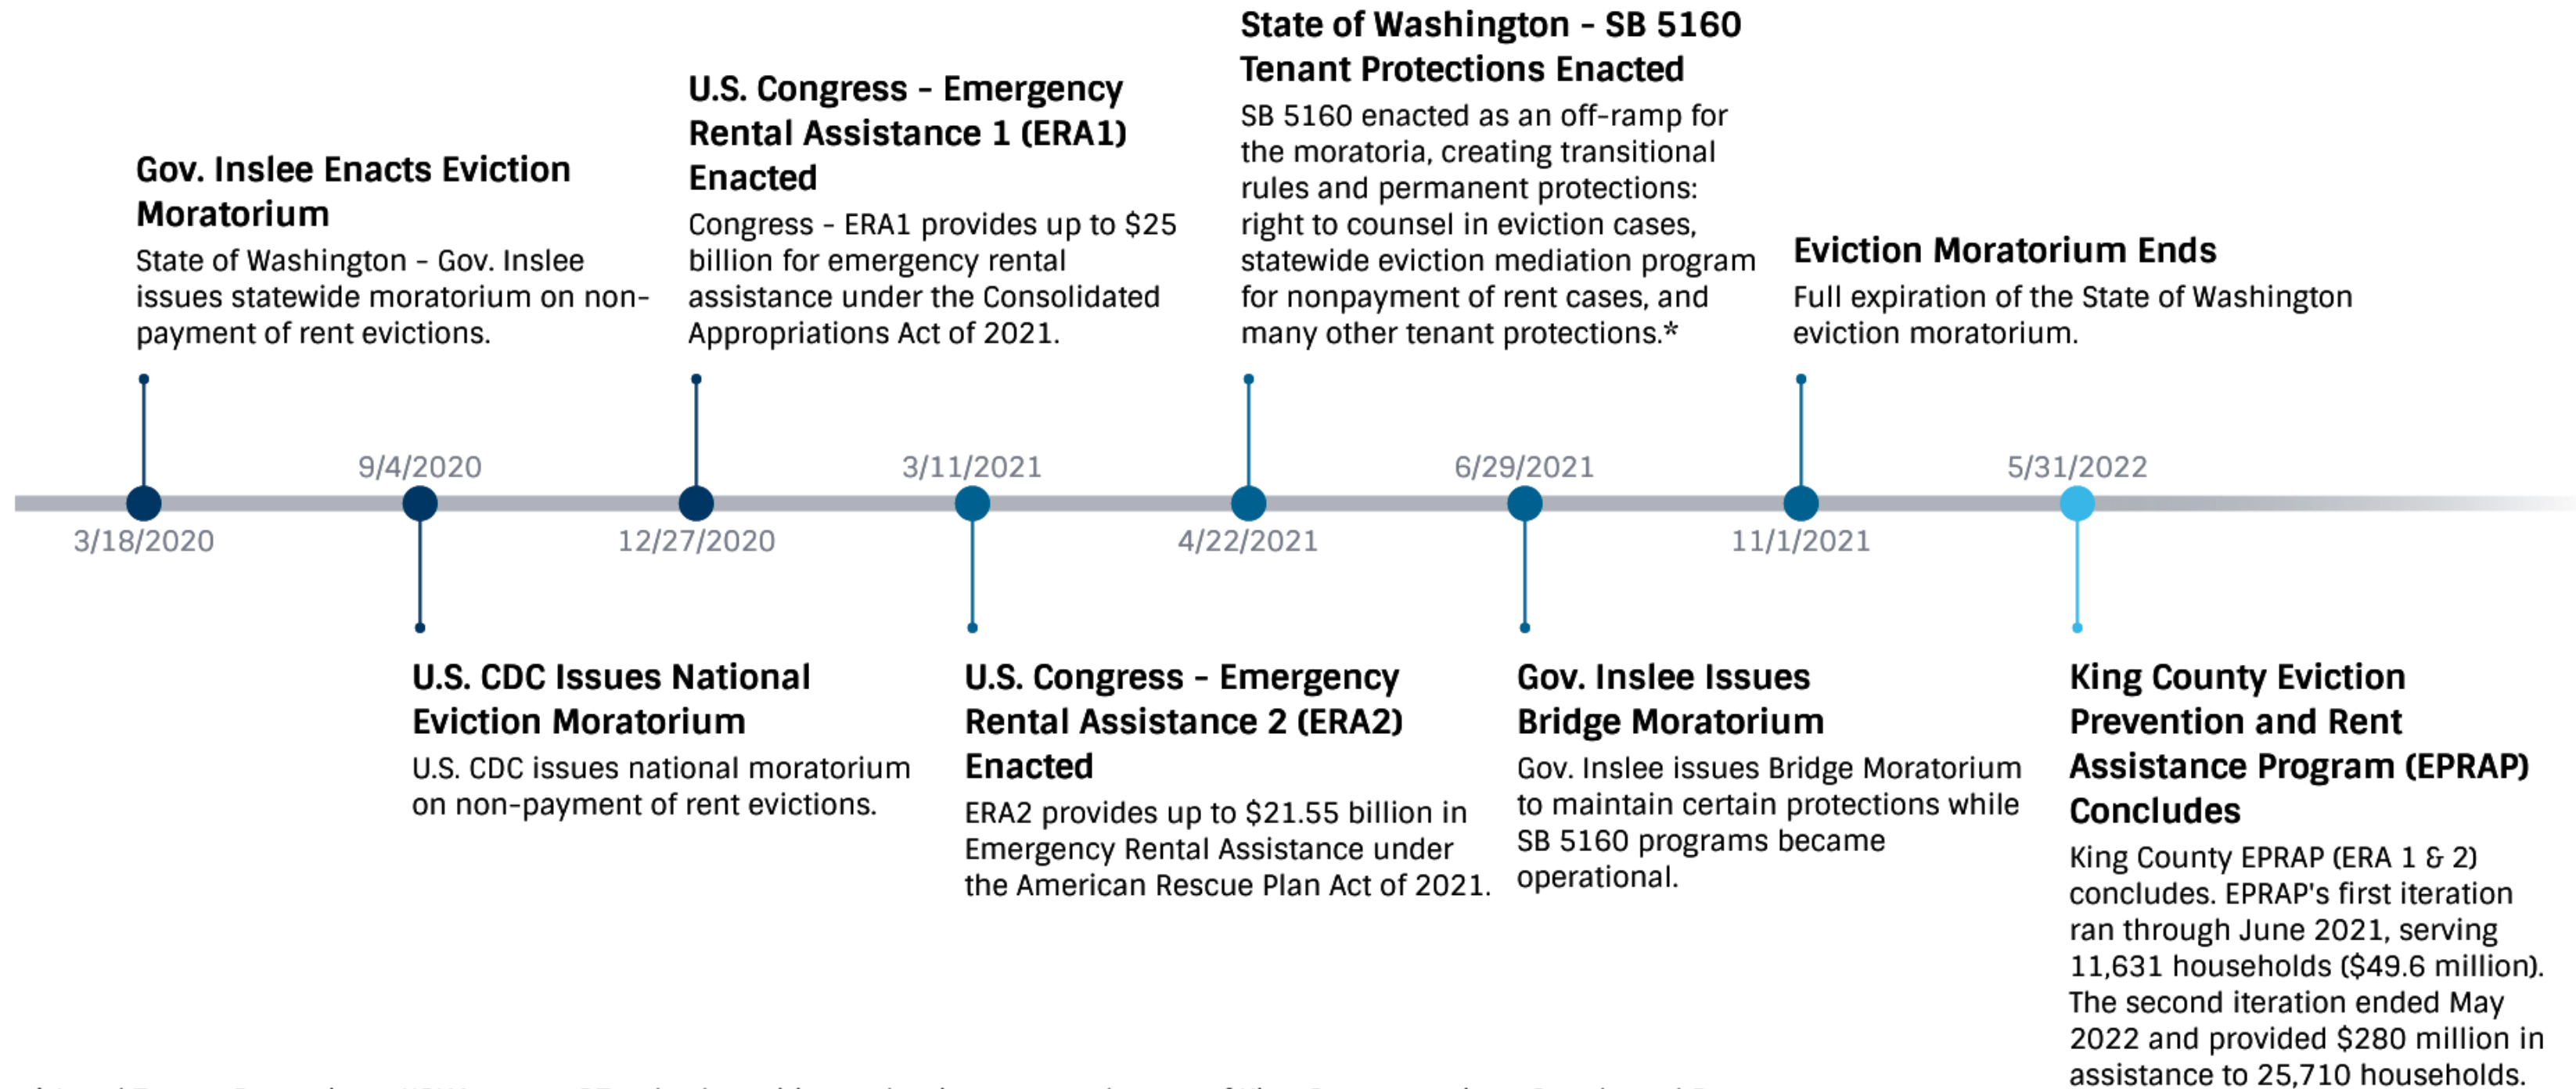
Gov. Inslee Enacts Eviction Moratorium

State of Washington – Gov. Inslee issues statewide moratorium on non-payment of rent evictions.

3/18/2020

9/4/2020

U.S. CDC Issues National Eviction Moratorium

U.S. CDC issues national moratorium on non-payment of rent evictions.

U.S. Congress – Emergency Rental Assistance 1 (ERA1) Enacted

Congress – ERA1 provides up to $25 billion for emergency rental assistance under the Consolidated Appropriations Act of 2021.

12/27/2020

3/11/2021

U.S. Congress – Emergency Rental Assistance 2 (ERA2) Enacted

ERA2 provides up to $21.55 billion in Emergency Rental Assistance under the American Rescue Plan Act of 2021.

State of Washington – SB 5160 Tenant Protections Enacted

SB 5160 enacted as an off-ramp for the moratoria, creating transitional rules and permanent protections: right to counsel in eviction cases, statewide eviction mediation program for nonpayment of rent cases, and many other tenant protections.*

4/22/2021

6/29/2021

Gov. Inslee Issues Bridge Moratorium

Gov. Inslee issues Bridge Moratorium to maintain certain protections while SB 5160 programs became operational.

Eviction Moratorium Ends

Full expiration of the State of Washington eviction moratorium.

11/1/2021

5/31/2022

King County Eviction Prevention and Rent Assistance Program (EPRAP) Concludes

King County EPRAP (ERA 1 & 2) concludes. EPRAP's first iteration ran through June 2021, serving 11,631 households ($49.6 million). The second iteration ended May 2022 and provided $280 million in assistance to 25,710 households.